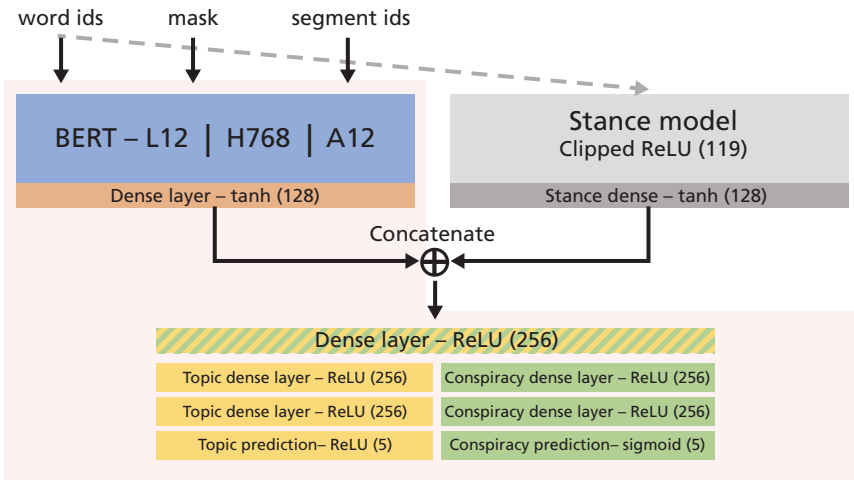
word ids
mask
segment ids

BERT – L12 | H768 | A12

Dense layer – tanh (128)

Stance model
Clipped ReLU (119)

Stance dense – tanh (128)

Concatenate

$\oplus$

Dense layer – ReLU (256)

Topic dense layer – ReLU (256)
Conspiracy dense layer – ReLU (256)
Topic dense layer – ReLU (256)
Conspiracy dense layer – ReLU (256)
Topic prediction– ReLU (5)
Conspiracy prediction– sigmoid (5)